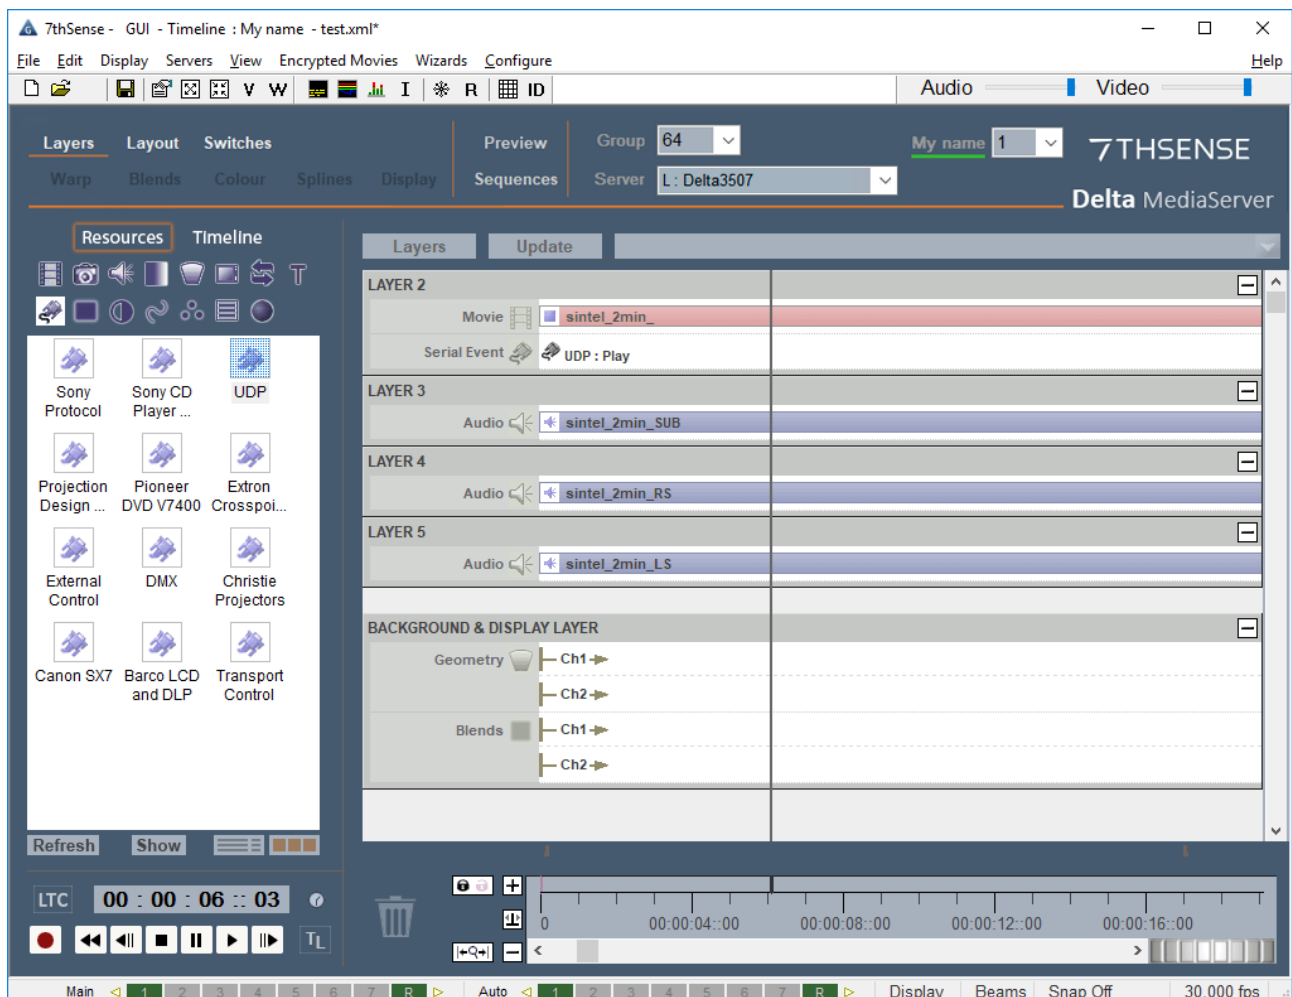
7thSense - GUI - Timeline : My name - test.xml*

File Edit Display Servers View Encrypted Movies Wizards Configure Help

V W I R ID

Audio Video

Layers Layout Switches
Warp Blends Colour Splines Display

Preview
Sequences

Group 64
Server L : Delta3507

My name 1

7THSENSE
Delta MediaServer

Resources Timeline

Sony Protocol
Sony CD Player ...
UDP
Projection Design ...
Pioneer DVD V7400
Extron Crosspoi...
External Control
DMX
Christie Projectors
Canon SX7
Barco LCD and DLP
Transport Control

Refresh Show

Layers Update

LAYER 2
Movie sintel_2min_
Serial Event UDP : Play

LAYER 3
Audio sintel_2min_SUB

LAYER 4
Audio sintel_2min_RS

LAYER 5
Audio sintel_2min_LS

BACKGROUND & DISPLAY LAYER
Geometry Ch1 Ch2
Blends Ch1 Ch2

LTC 00 : 00 : 06 :: 03

TL

0 00:00:04::00 00:00:08::00 00:00:12::00 00:00:16::00

Main 1 2 3 4 5 6 7 R Auto 1 2 3 4 5 6 7 R Display Beams Snap Off 30.000 fps